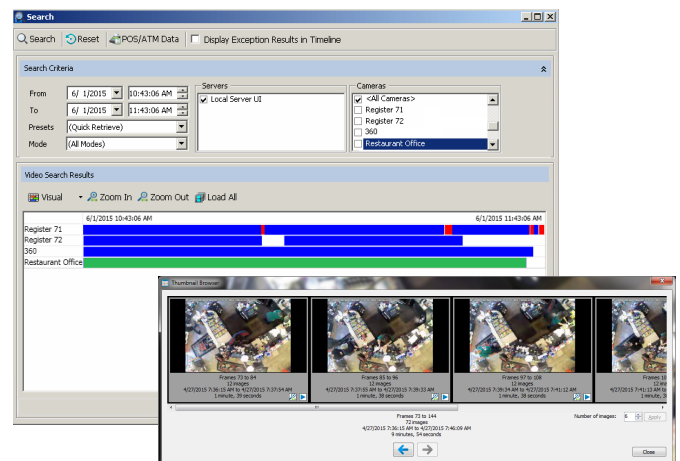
Search

Search  Reset  POS/ATM Data  Display Exception Results in Timeline

Search Criteria

From 6/ 1/2015 10:43:06 AM
To 6/ 1/2015 11:43:06 AM
Presets (Quick Retrieve)
Mode (All Modes)

Servers
Local Server UI

Cameras
<All Cameras>
Register 71
Register 72
360
Restaurant Office

Video Search Results

Visual  Zoom In  Zoom Out  Load All

6/1/2015 10:43:06 AM  6/1/2015 11:43:06 AM
Register 71
Register 72
360
Restaurant Office

Thumbnail Browser

Frames 73 to 84
12 images
4/27/2015 7:36:15 AM to 4/27/2015 7:37:54 AM
1 minute, 39 seconds

Frames 85 to 96
12 images
4/27/2015 7:37:55 AM to 4/27/2015 7:39:33 AM
1 minute, 38 seconds

Frames 97 to 108
12 images
4/27/2015 7:39:34 AM to 4/27/2015 7:41:12 AM
1 minute, 38 seconds

Frames 1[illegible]
12 images
4/27/2015 7:41:13 AM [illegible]
1 minute, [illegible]

Frames 73 to 144
72 images
4/27/2015 7:36:15 AM to 4/27/2015 7:46:09 AM
9 minutes, 54 seconds

Number of images: 6  Apply

Close